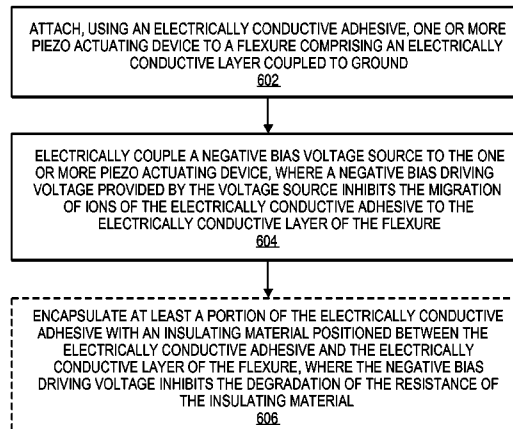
ATTACH, USING AN ELECTRICALLY CONDUCTIVE ADHESIVE, ONE OR MORE PIEZO ACTUATING DEVICE TO A FLEXURE COMPRISING AN ELECTRICALLY CONDUCTIVE LAYER COUPLED TO GROUND
602

ELECTRICALLY COUPLE A NEGATIVE BIAS VOLTAGE SOURCE TO THE ONE OR MORE PIEZO ACTUATING DEVICE, WHERE A NEGATIVE BIAS DRIVING VOLTAGE PROVIDED BY THE VOLTAGE SOURCE INHIBITS THE MIGRATION OF IONS OF THE ELECTRICALLY CONDUCTIVE ADHESIVE TO THE ELECTRICALLY CONDUCTIVE LAYER OF THE FLEXURE
604

ENCAPSULATE AT LEAST A PORTION OF THE ELECTRICALLY CONDUCTIVE ADHESIVE WITH AN INSULATING MATERIAL POSITIONED BETWEEN THE ELECTRICALLY CONDUCTIVE ADHESIVE AND THE ELECTRICALLY CONDUCTIVE LAYER OF THE FLEXURE, WHERE THE NEGATIVE BIAS DRIVING VOLTAGE INHIBITS THE DEGRADATION OF THE RESISTANCE OF THE INSULATING MATERIAL
606